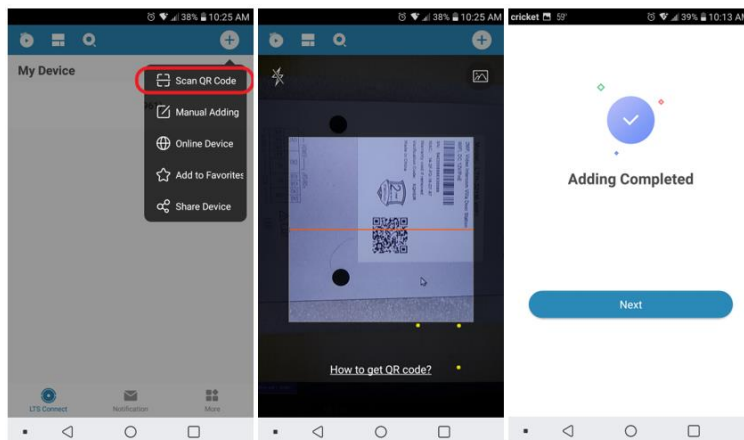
38% 10:25 AM

My Device

Scan QR Code

Manual Adding

Online Device

Add to Favorites

Share Device

LTS Connect

Notification

More

38% 10:25 AM

How to get QR code?

cricket 59°

39% 10:13 AM

Adding Completed

Next